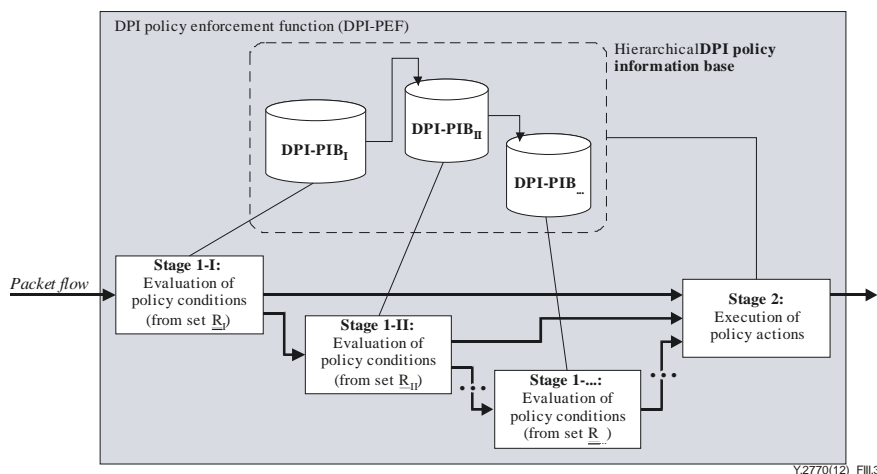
DPI policy enforcement function (DPI-PEF)

Hierarchical **DPI policy information base**

DPI-PIB$_I$

DPI-PIB$_{II}$

DPI-PIB$_{...}$

*Packet flow*

**Stage 1-I:** Evaluation of policy conditions (from set $\underline{R}_I$)

**Stage 1-II:** Evaluation of policy conditions (from set $\underline{R}_{II}$)

**Stage 1-...:** Evaluation of policy conditions (from set $\underline{R}_{...}$)

**Stage 2:** Execution of policy actions

...

...

Y.2770(12)_FIII.3